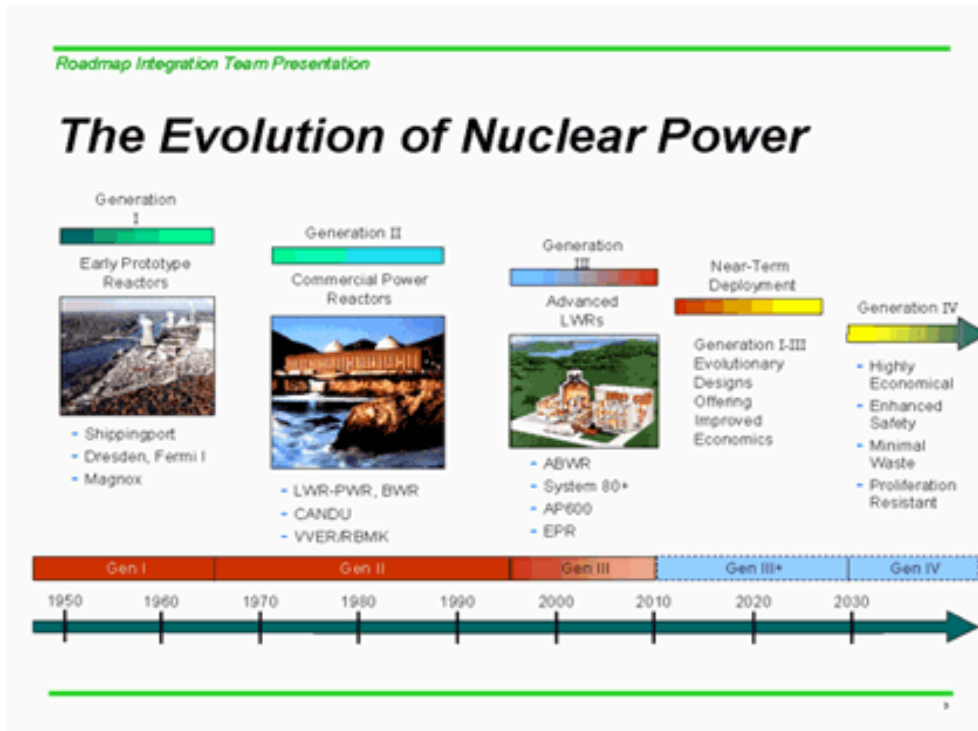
Roadmap Integration Team Presentation

The Evolution of Nuclear Power

Generation I

Early Prototype Reactors

- Shippingport
- Dresden, Fermi I
- Magnox

Generation II

Commercial Power Reactors

- LWR-PWR, BWR
- CANDU
- VVER/RBMK

Generation III

Advanced LWRs

- ABWR
- System 80+
- AP600
- EPR

Near-Term Deployment

Generation I-III Evolutionary Designs Offering Improved Economics

Generation IV

- Highly Economical
- Enhanced Safety
- Minimal Waste
- Proliferation Resistant

Gen I | Gen II | Gen III | Gen III+ | Gen IV

1950 1960 1970 1980 1990 2000 2010 2020 2030

9